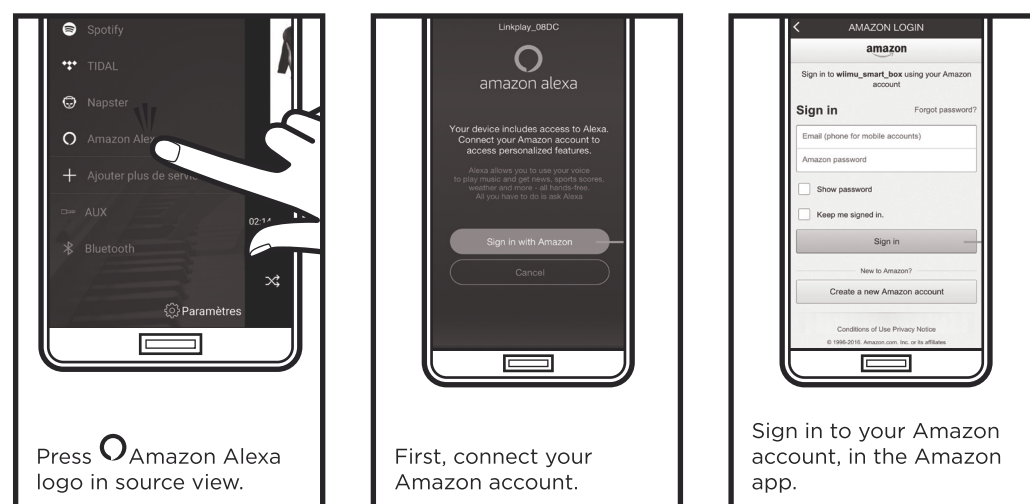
Spotify
TIDAL
Napster
Amazon Alex
Ajouter plus de servi
AUX
02:1
Bluetooth
Paramètres

Press Amazon Alexa logo in source view.

Linkplay_08DC
amazon alexa

Your device includes access to Alexa. Connect your Amazon account to access personalized features.

Alexa allows you to use your voice to play music and get news, sports scores, weather and more - all hands-free. All you have to do is ask Alexa

Sign in with Amazon
Cancel

First, connect your Amazon account.

AMAZON LOGIN
amazon
Sign in to wiimu_smart_box using your Amazon account
Sign in
Forgot password?
Email (phone for mobile accounts)
Amazon password
Show password
Keep me signed in.
Sign in
New to Amazon?
Create a new Amazon account
Conditions of Use Privacy Notice
© 1996-2016, Amazon.com, Inc. or its affiliates

Sign in to your Amazon account, in the Amazon app.